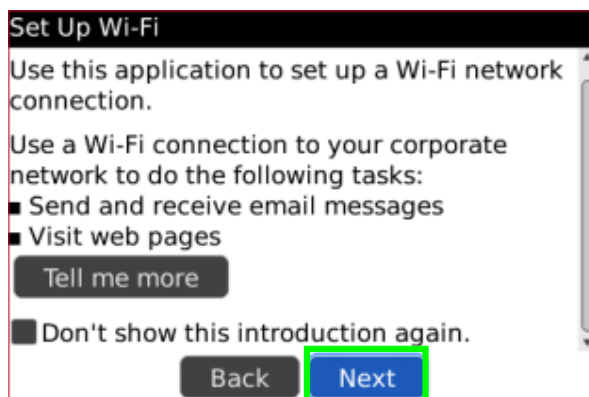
Set Up Wi-Fi

Use this application to set up a Wi-Fi network connection.

Use a Wi-Fi connection to your corporate network to do the following tasks:
■ Send and receive email messages
■ Visit web pages

Tell me more

Don't show this introduction again.

Back Next